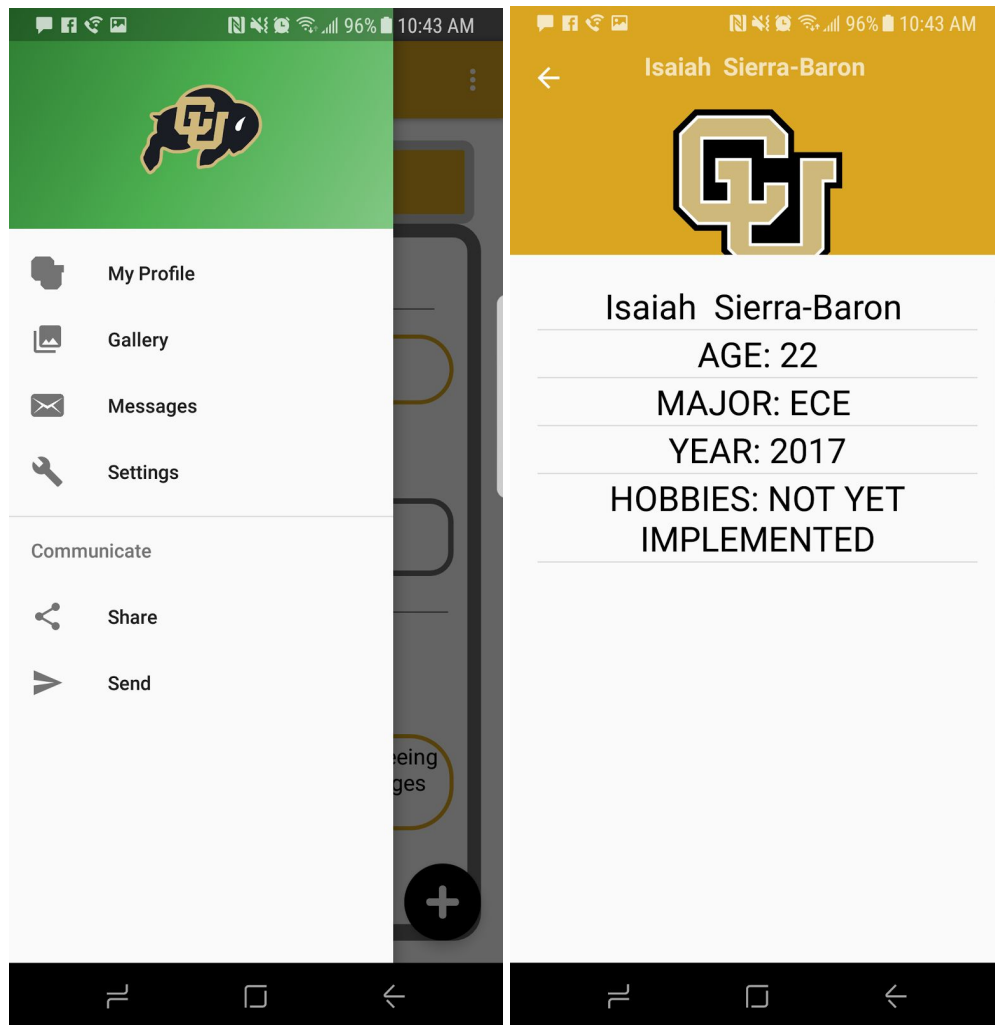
96% 10:43 AM

My Profile

Gallery

Messages

Settings

Communicate

Share

Send

eeing
ges

96% 10:43 AM

Isaiah Sierra-Baron

Isaiah Sierra-Baron

AGE: 22

MAJOR: ECE

YEAR: 2017

HOBBIES: NOT YET IMPLEMENTED